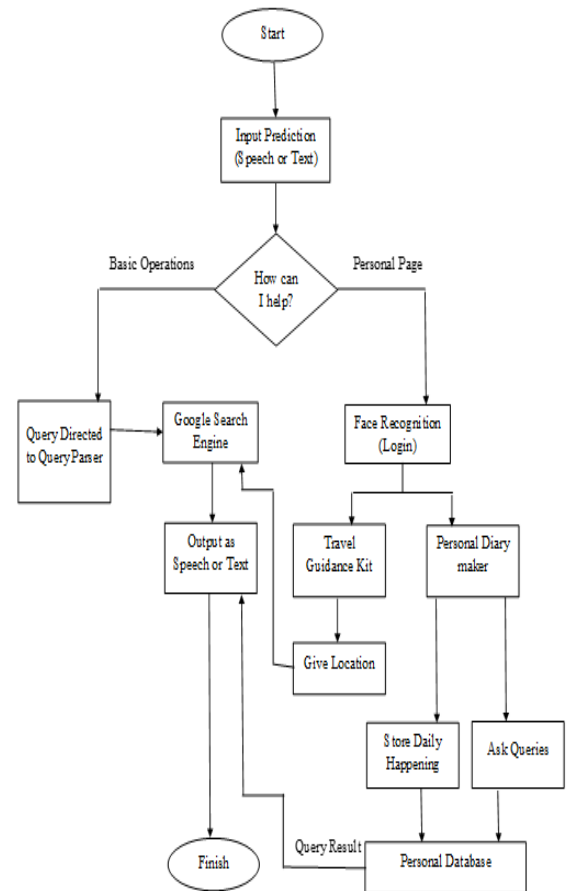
Start

Input Prediction (Speech or Text)

Basic Operations

How can I help?

Personal Page

Query Directed to QueryParser

Google Search Engine

Face Recognition (Login)

Output as Speech or Text

Travel Guidance Kit

Personal Diary maker

Give Location

Store Daily Happening

Ask Queries

Query Result

Finish

Personal Database